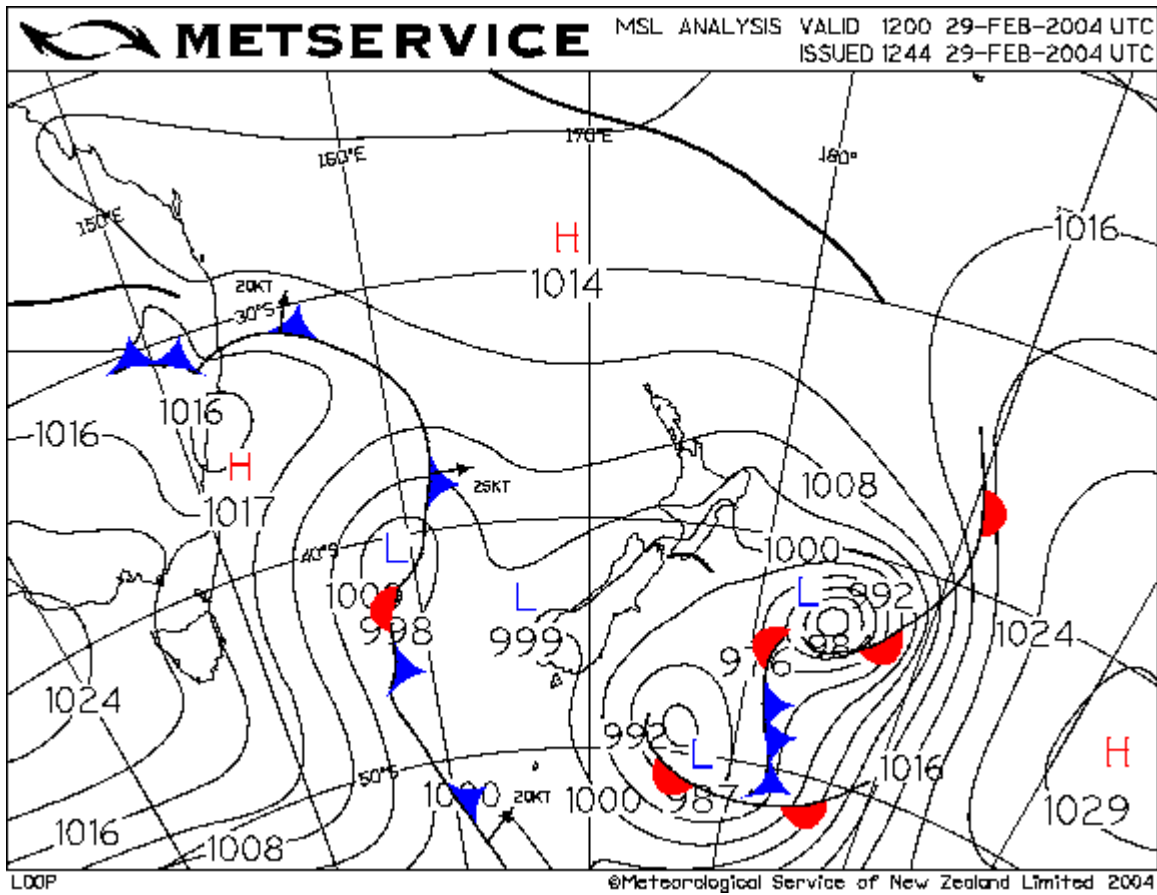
METSERVICE
MSL ANALYSIS VALID 1200 29-FEB-2004 UTC
ISSUED 1244 29-FEB-2004 UTC

160°E
170°E
180°
150°E
H
1014
1016
20KT
30°S
1016
-1016-
H
1017
25KT
1008
1000
40°S
L
L
1008
998
999
L
992
988
976
1024
1024
992
L
987
1016
H
50°S
1000
20KT
1000
1029
1016
1008

LOOP
©Meteorological Service of New Zealand Limited 2004